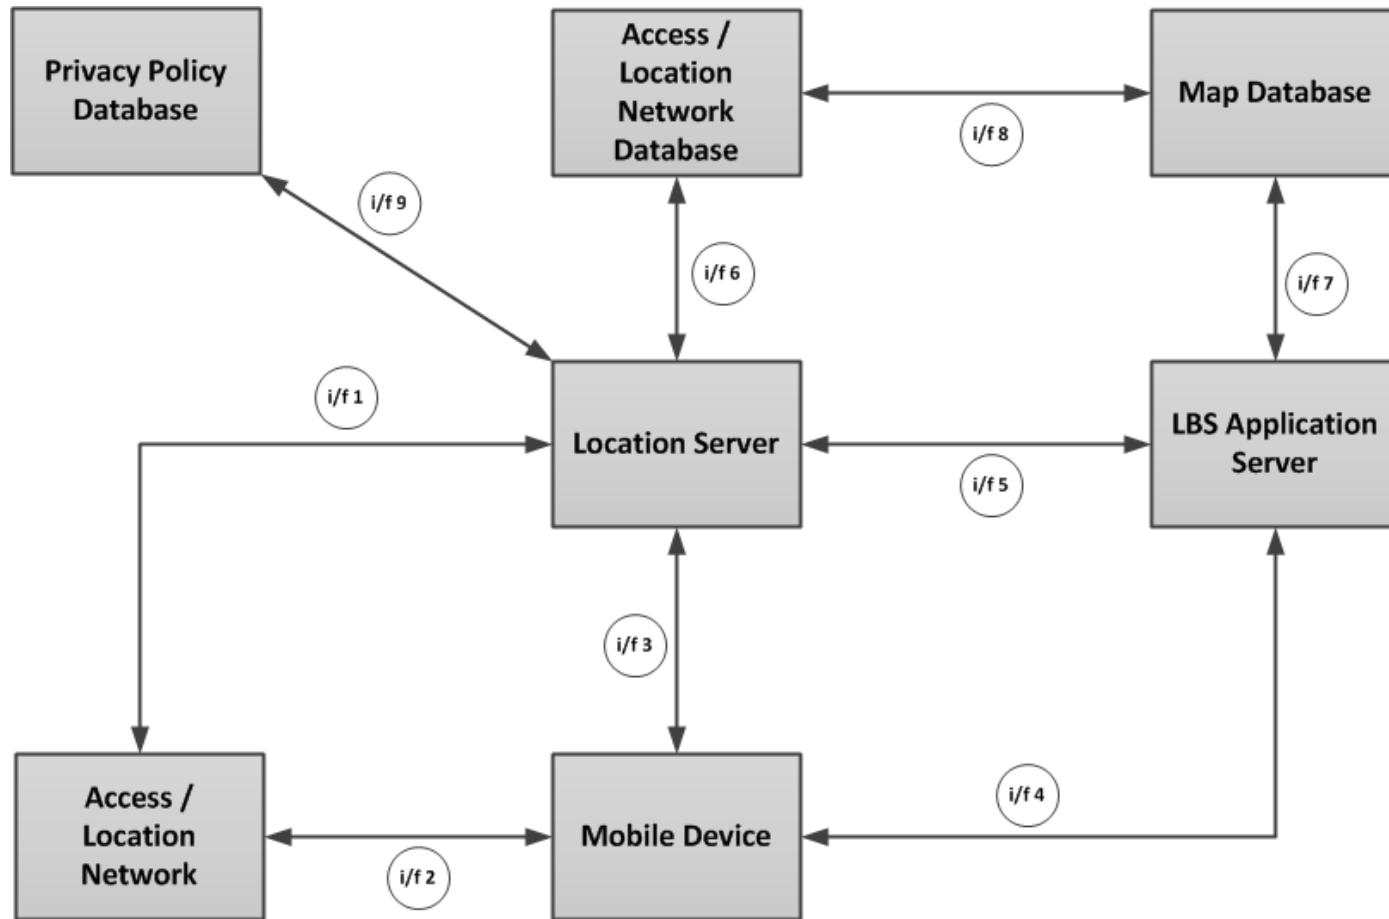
Privacy Policy Database

Access / Location Network Database

Map Database

i/f 9

i/f 8

i/f 6

i/f 7

i/f 1

Location Server

LBS Application Server

i/f 5

i/f 3

i/f 4

Access / Location Network

Mobile Device

i/f 2